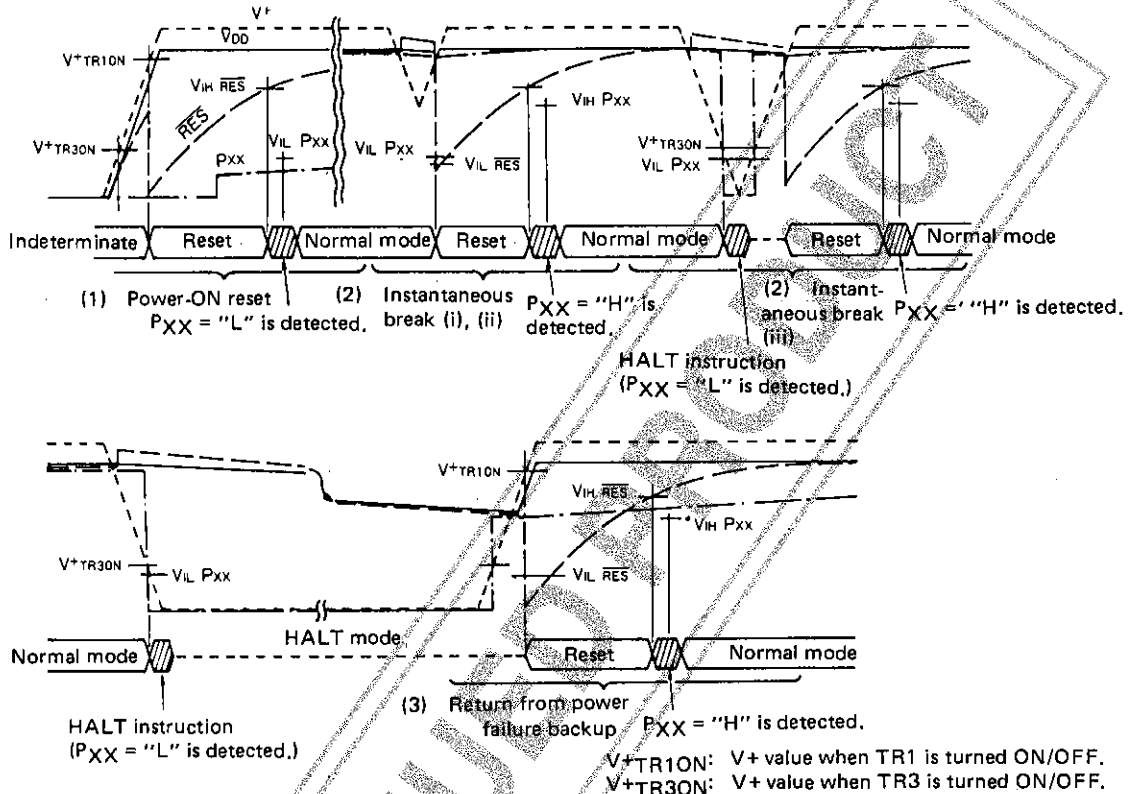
$V^+$
$V_{DD}$
$V^+_{TR1ON}$
$V_{IH}$ $\overline{RES}$
$\overline{RES}$
$V^+_{TR3ON}$
Pxx
$V_{IL}$ Pxx
$V_{IL}$ Pxx
$V_{IL}$ $\overline{RES}$
$V_{IH}$ Pxx
$V^+_{TR3ON}$
$V_{IL}$ Pxx

Indeterminate Reset Normal mode Reset Normal mode Reset Normal mode

(1) Power-ON reset
$P_{XX}$ = "L" is detected.
(2) Instantaneous break (i), (ii)
$P_{XX}$ = "H" is detected.
(2) Instantaneous break (iii)
$P_{XX}$ =' "H" is detected.
HALT instruction
($P_{XX}$ = "L" is detected.)

$V^+_{TR1ON}$
$V_{IH}$ $\overline{RES}$
$V_{IH}$ Pxx
$V^+_{TR3ON}$
$V_{IL}$ Pxx
$V_{IL}$ $\overline{RES}$
HALT mode
Normal mode Reset Normal mode

HALT instruction
($P_{XX}$ = "L" is detected.)
(3) Return from power failure backup
$P_{XX}$ = "H" is detected.

$V^+_{TR1ON}$: V+ value when TR1 is turned ON/OFF.
$V^+_{TR3ON}$: V+ value when TR3 is turned ON/OFF.